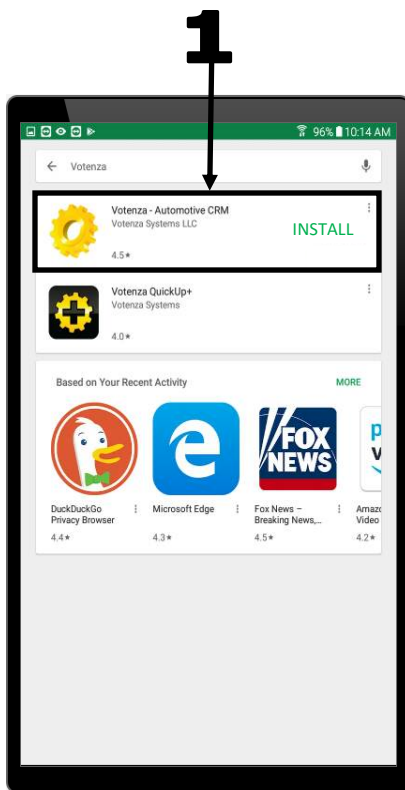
1

96% 10:14 AM

Votenza

Votenza - Automotive CRM
Votenza Systems LLC
4.5★
INSTALL

Votenza QuickUp+
Votenza Systems
4.0★

Based on Your Recent Activity
MORE

FOX NEWS

DuckDuckGo Privacy Browser
4.4★

Microsoft Edge
4.3★

Fox News – Breaking News,...
4.5★

Amaz Video
4.2★